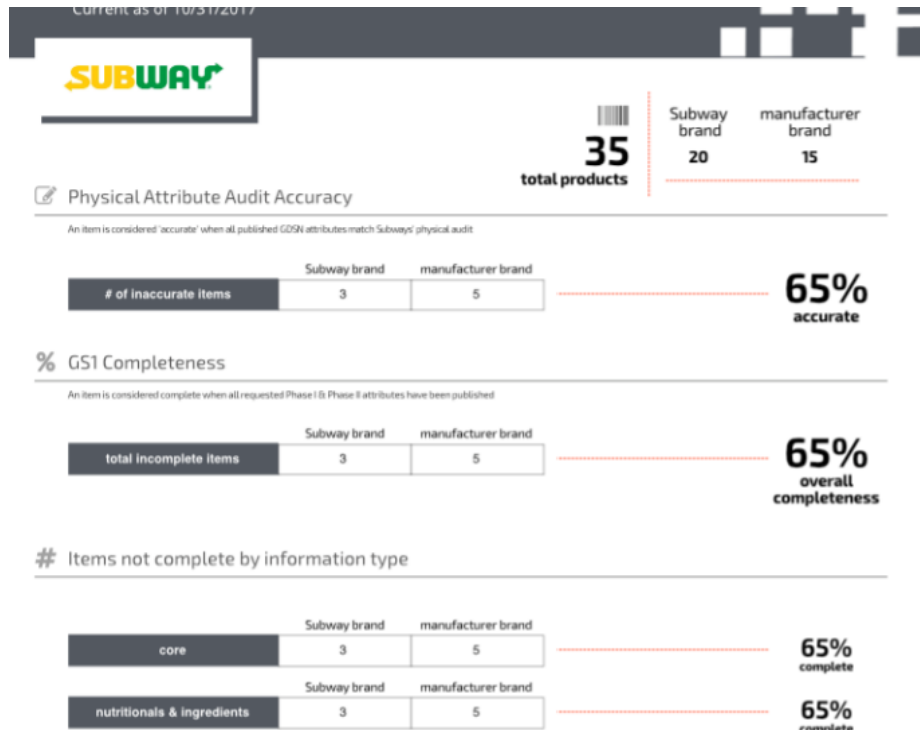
Current as of 10/31/2017

SUBWAY

35
total products

Subway brand
20

manufacturer brand
15

Physical Attribute Audit Accuracy

An item is considered 'accurate' when all published GDSN attributes match 'Subways' physical audit

| | Subway brand | manufacturer brand |
|---|---|---|
| # of inaccurate items | 3 | 5 |

65%
accurate

% GS1 Completeness

An item is considered complete when all requested Phase I & Phase II attributes have been published

| | Subway brand | manufacturer brand |
|---|---|---|
| total incomplete items | 3 | 5 |

65%
overall completeness

# Items not complete by information type

| | Subway brand | manufacturer brand |
|---|---|---|
| core | 3 | 5 |

65%
complete

| | Subway brand | manufacturer brand |
|---|---|---|
| nutritionals & ingredients | 3 | 5 |

65%
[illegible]